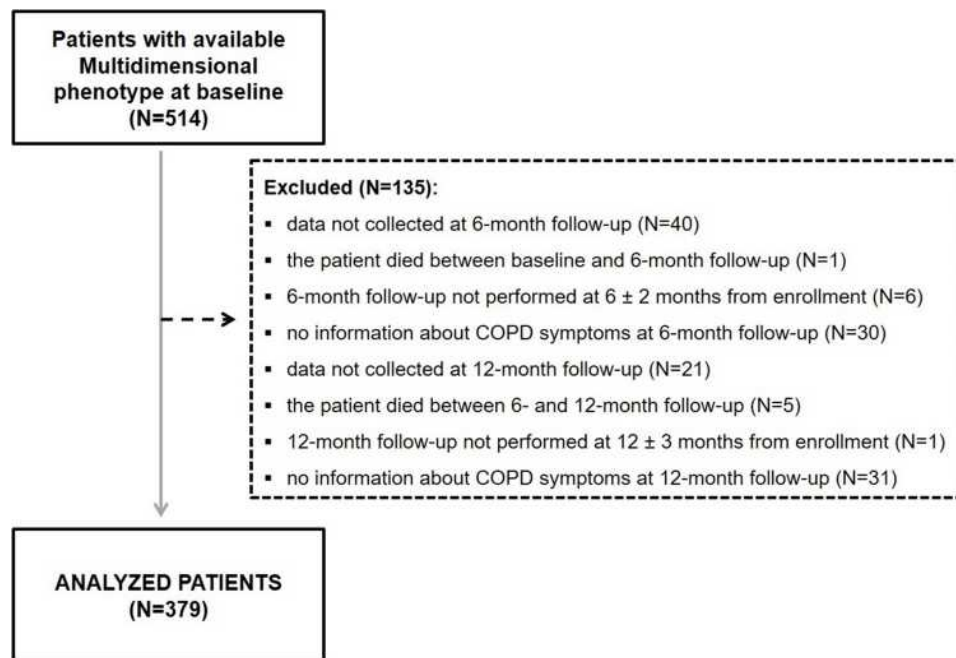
Patients with available Multidimensional phenotype at baseline (N=514)

Excluded (N=135):
- data not collected at 6-month follow-up (N=40)
- the patient died between baseline and 6-month follow-up (N=1)
- 6-month follow-up not performed at 6 ± 2 months from enrollment (N=6)
- no information about COPD symptoms at 6-month follow-up (N=30)
- data not collected at 12-month follow-up (N=21)
- the patient died between 6- and 12-month follow-up (N=5)
- 12-month follow-up not performed at 12 ± 3 months from enrollment (N=1)
- no information about COPD symptoms at 12-month follow-up (N=31)

ANALYZED PATIENTS (N=379)